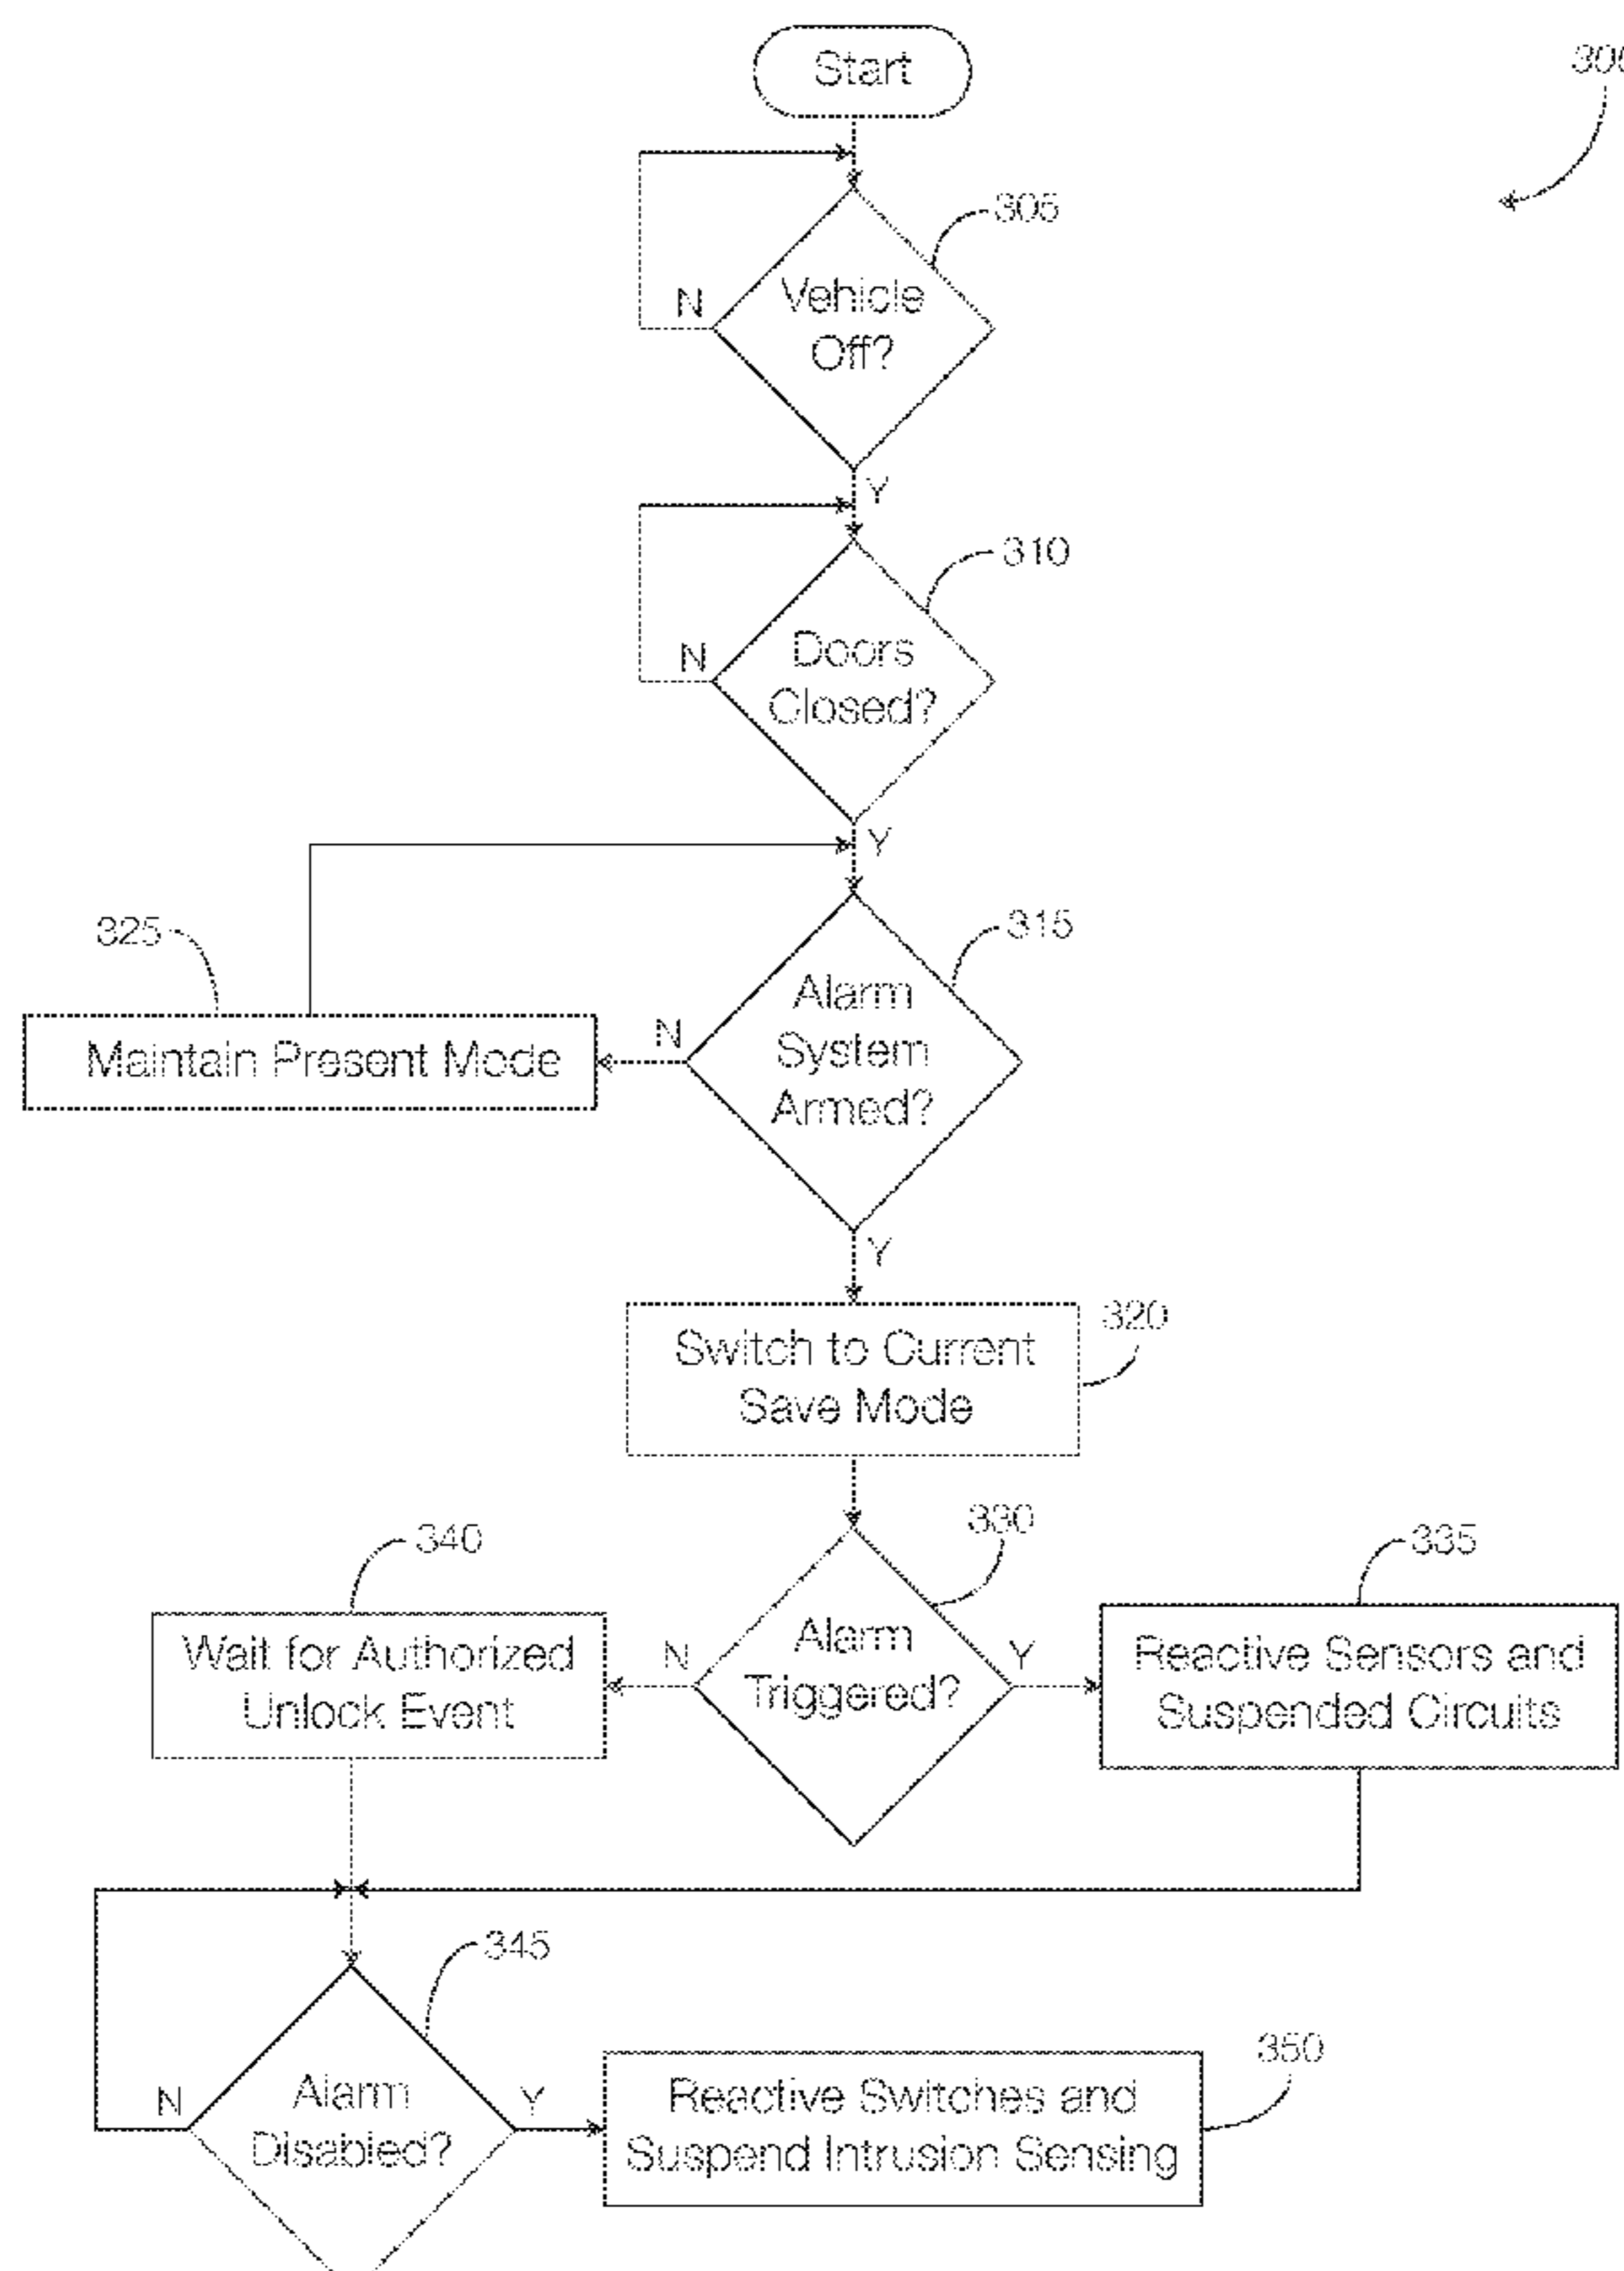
Start

300

305

N

Vehicle Off?

Y

310

N

Doors Closed?

Y

325

315

Maintain Present Mode

N

Alarm System Armed?

Y

320

Switch to Current Save Mode

340

330

335

Wait for Authorized Unlock Event

N

Alarm Triggered?

Y

Reactive Sensors and Suspended Circuits

345

350

N

Alarm Disabled?

Y

Reactive Switches and Suspend Intrusion Sensing